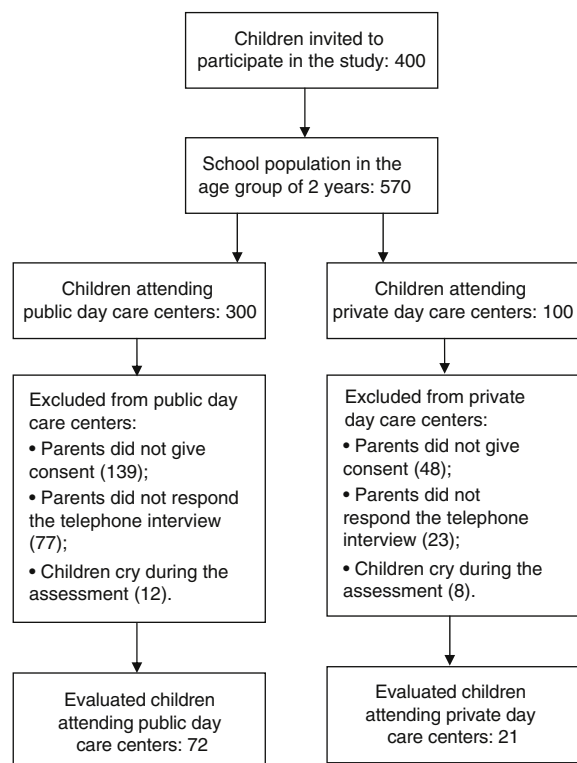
Children invited to participate in the study: 400

School population in the age group of 2 years: 570

Children attending public day care centers: 300

Children attending private day care centers: 100

Excluded from public day care centers:
• Parents did not give consent (139);
• Parents did not respond the telephone interview (77);
• Children cry during the assessment (12).

Excluded from private day care centers:
• Parents did not give consent (48);
• Parents did not respond the telephone interview (23);
• Children cry during the assessment (8).

Evaluated children attending public day care centers: 72

Evaluated children attending private day care centers: 21